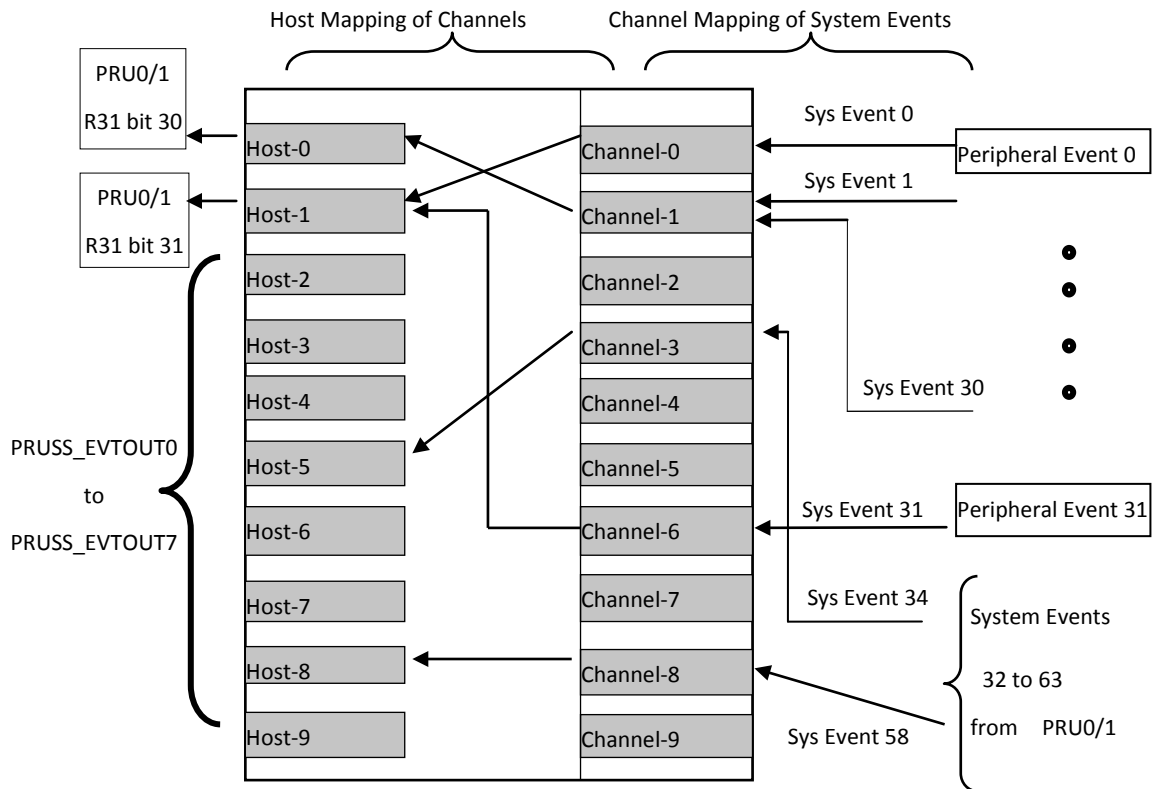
Host Mapping of Channels

Channel Mapping of System Events

PRU0/1
R31 bit 30

PRU0/1
R31 bit 31

PRUSS_EVTOUT0
to
PRUSS_EVTOUT7

Host-0
Host-1
Host-2
Host-3
Host-4
Host-5
Host-6
Host-7
Host-8
Host-9

Channel-0
Channel-1
Channel-2
Channel-3
Channel-4
Channel-5
Channel-6
Channel-7
Channel-8
Channel-9

Sys Event 0
Peripheral Event 0
Sys Event 1
Sys Event 30
Sys Event 31
Peripheral Event 31
Sys Event 34
System Events
32 to 63
from PRU0/1
Sys Event 58